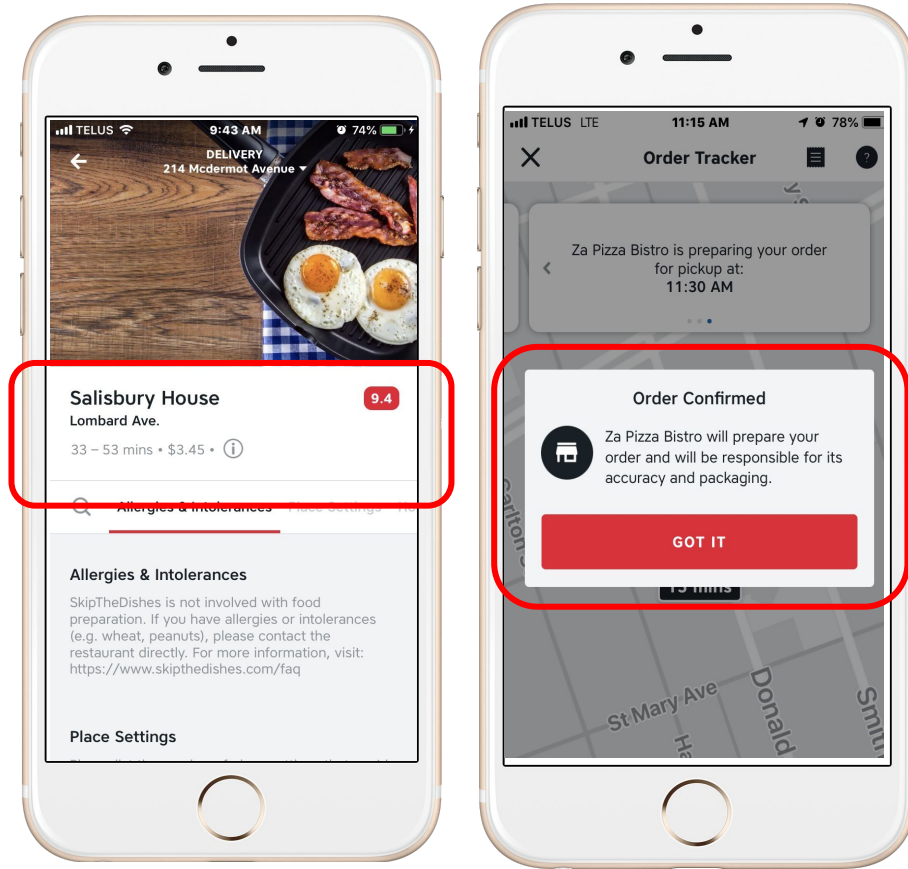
TELUS 9:43 AM 74%

DELIVERY
214 Mcdermot Avenue

Salisbury House
Lombard Ave.
9.4
33 – 53 mins • $3.45 •

Allergies & Intolerances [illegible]

Allergies & Intolerances

SkipTheDishes is not involved with food preparation. If you have allergies or intolerances (e.g. wheat, peanuts), please contact the restaurant directly. For more information, visit: https://www.skipthedishes.com/faq

Place Settings

TELUS LTE 11:15 AM 78%

Order Tracker

Za Pizza Bistro is preparing your order for pickup at:
11:30 AM

Order Confirmed

Za Pizza Bistro will prepare your order and will be responsible for its accuracy and packaging.

GOT IT

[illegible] mins

Carlton

St Mary Ave

Donald

Smith

Ha